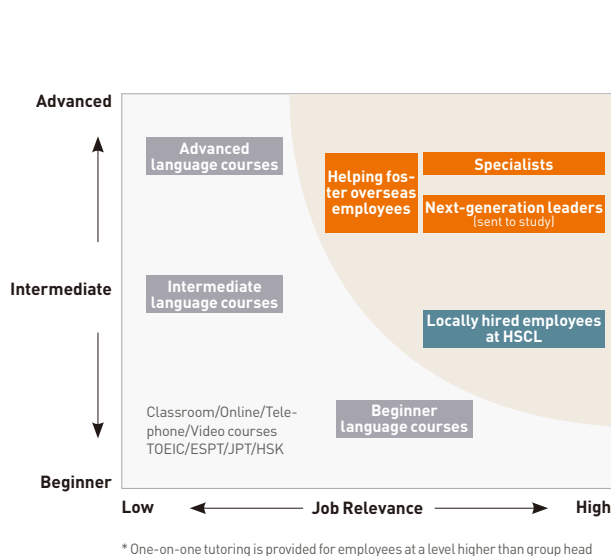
Advanced

Intermediate

Beginner

Advanced language courses

Intermediate language courses

Classroom/Online/Telephone/Video courses TOEIC/ESPT/JPT/HSK

Beginner language courses

Helping foster overseas employees

Specialists

Next-generation leaders (sent to study)

Locally hired employees at HSCL

Low

Job Relevance

High

* One-on-one tutoring is provided for employees at a level higher than group head